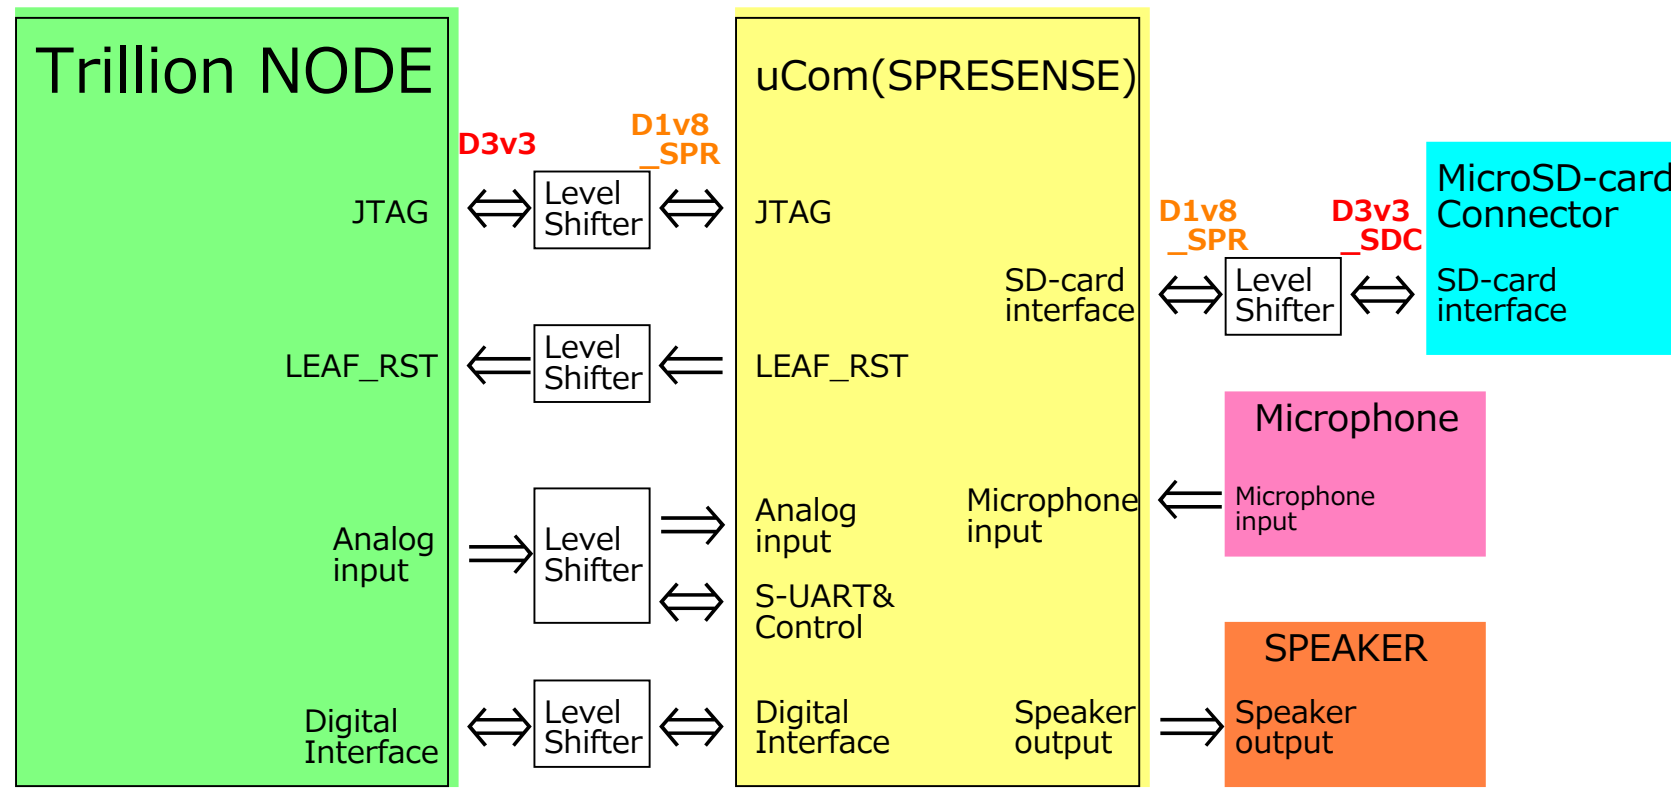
Trillion NODE

JTAG

LEAF_RST

Analog input

Digital Interface

D3v3

D1v8 _SPR

Level Shifter

Level Shifter

Level Shifter

Level Shifter

uCom(SPRESENSE)

JTAG

SD-card interface

LEAF_RST

Analog input

Microphone input

S-UART& Control

Digital Interface

Speaker output

D1v8 _SPR

D3v3 _SDC

Level Shifter

MicroSD-card Connector

SD-card interface

Microphone

Microphone input

SPEAKER

Speaker output